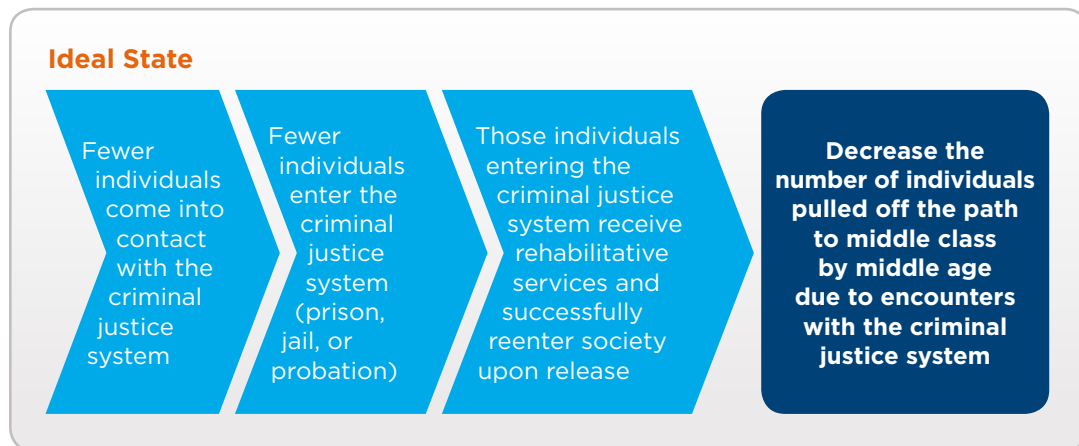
Ideal State

Fewer individuals come into contact with the criminal justice system

Fewer individuals enter the criminal justice system (prison, jail, or probation)

Those individuals entering the criminal justice system receive rehabilitative services and successfully reenter society upon release

Decrease the number of individuals pulled off the path to middle class by middle age due to encounters with the criminal justice system